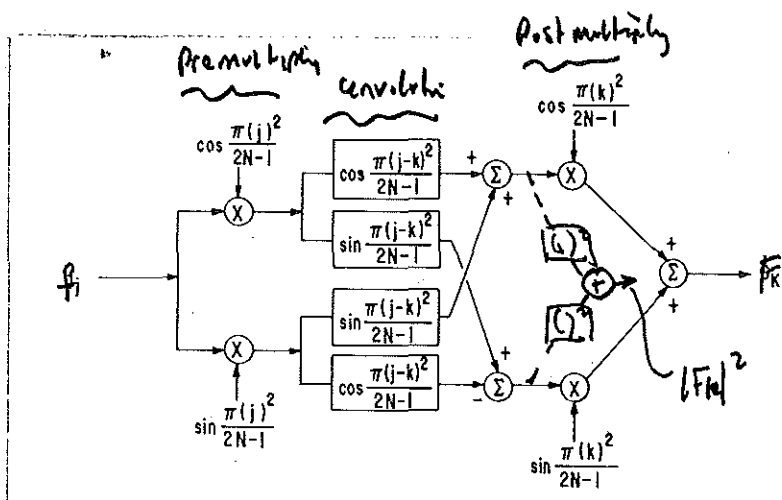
Premultiplying

convolution

Post multiply

$\cos\frac{\pi(j)^2}{2N-1}$

X

$\cos\frac{\pi(j-k)^2}{2N-1}$

$\sin\frac{\pi(j-k)^2}{2N-1}$

$\sin\frac{\pi(j-k)^2}{2N-1}$

$\cos\frac{\pi(j-k)^2}{2N-1}$

X

$\sin\frac{\pi(j)^2}{2N-1}$

$f_j$

+

+

Σ

+

−

Σ

$\cos\frac{\pi(k)^2}{2N-1}$

X

$[(\,)]^2$

+

$[(\,)]^2$

X

$\sin\frac{\pi(k)^2}{2N-1}$

+

Σ

+

$F_K$

$|F_k|^2$